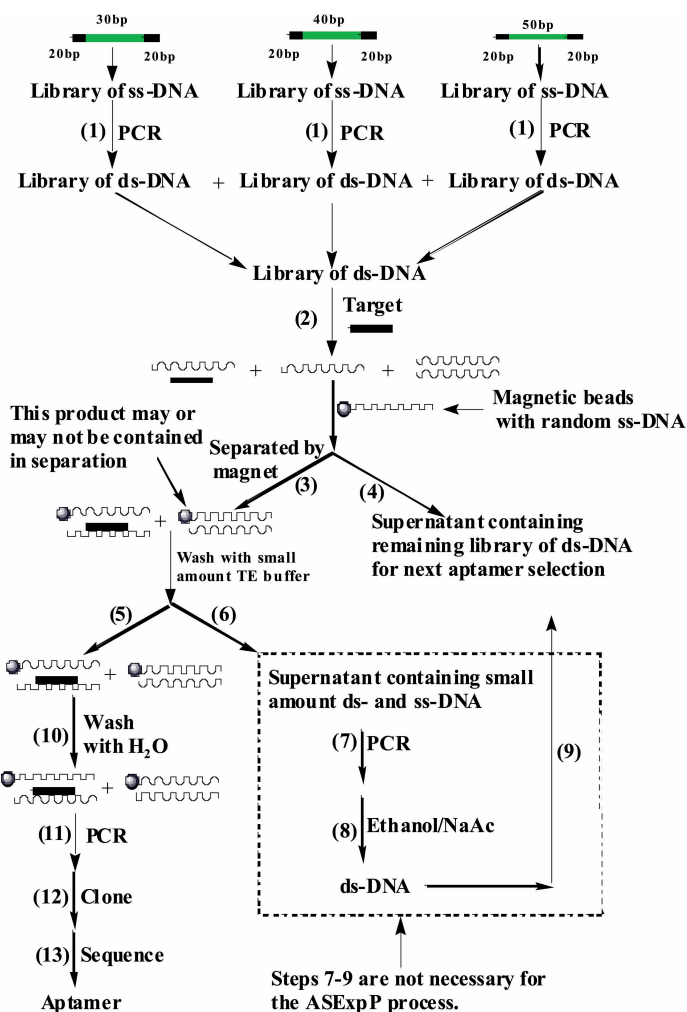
30bp
20bp 20bp
Library of ss-DNA
(1) PCR
Library of ds-DNA

40bp
20bp 20bp
Library of ss-DNA
(1) PCR
Library of ds-DNA

50bp
20bp 20bp
Library of ss-DNA
(1) PCR
Library of ds-DNA

+ +

Library of ds-DNA
Target
(2)

+ +

Magnetic beads with random ss-DNA

This product may or may not be contained in separation

Separated by magnet
(3)
(4)
Supernatant containing remaining library of ds-DNA for next aptamer selection

+

Wash with small amount TE buffer

(5)
(6)

+

Supernatant containing small amount ds- and ss-DNA
(7) PCR
(8) Ethanol/NaAc
ds-DNA
(9)

(10) Wash with $H_2O$

+

(11) PCR
(12) Clone
(13) Sequence
Aptamer

Steps 7-9 are not necessary for the ASExpP process.